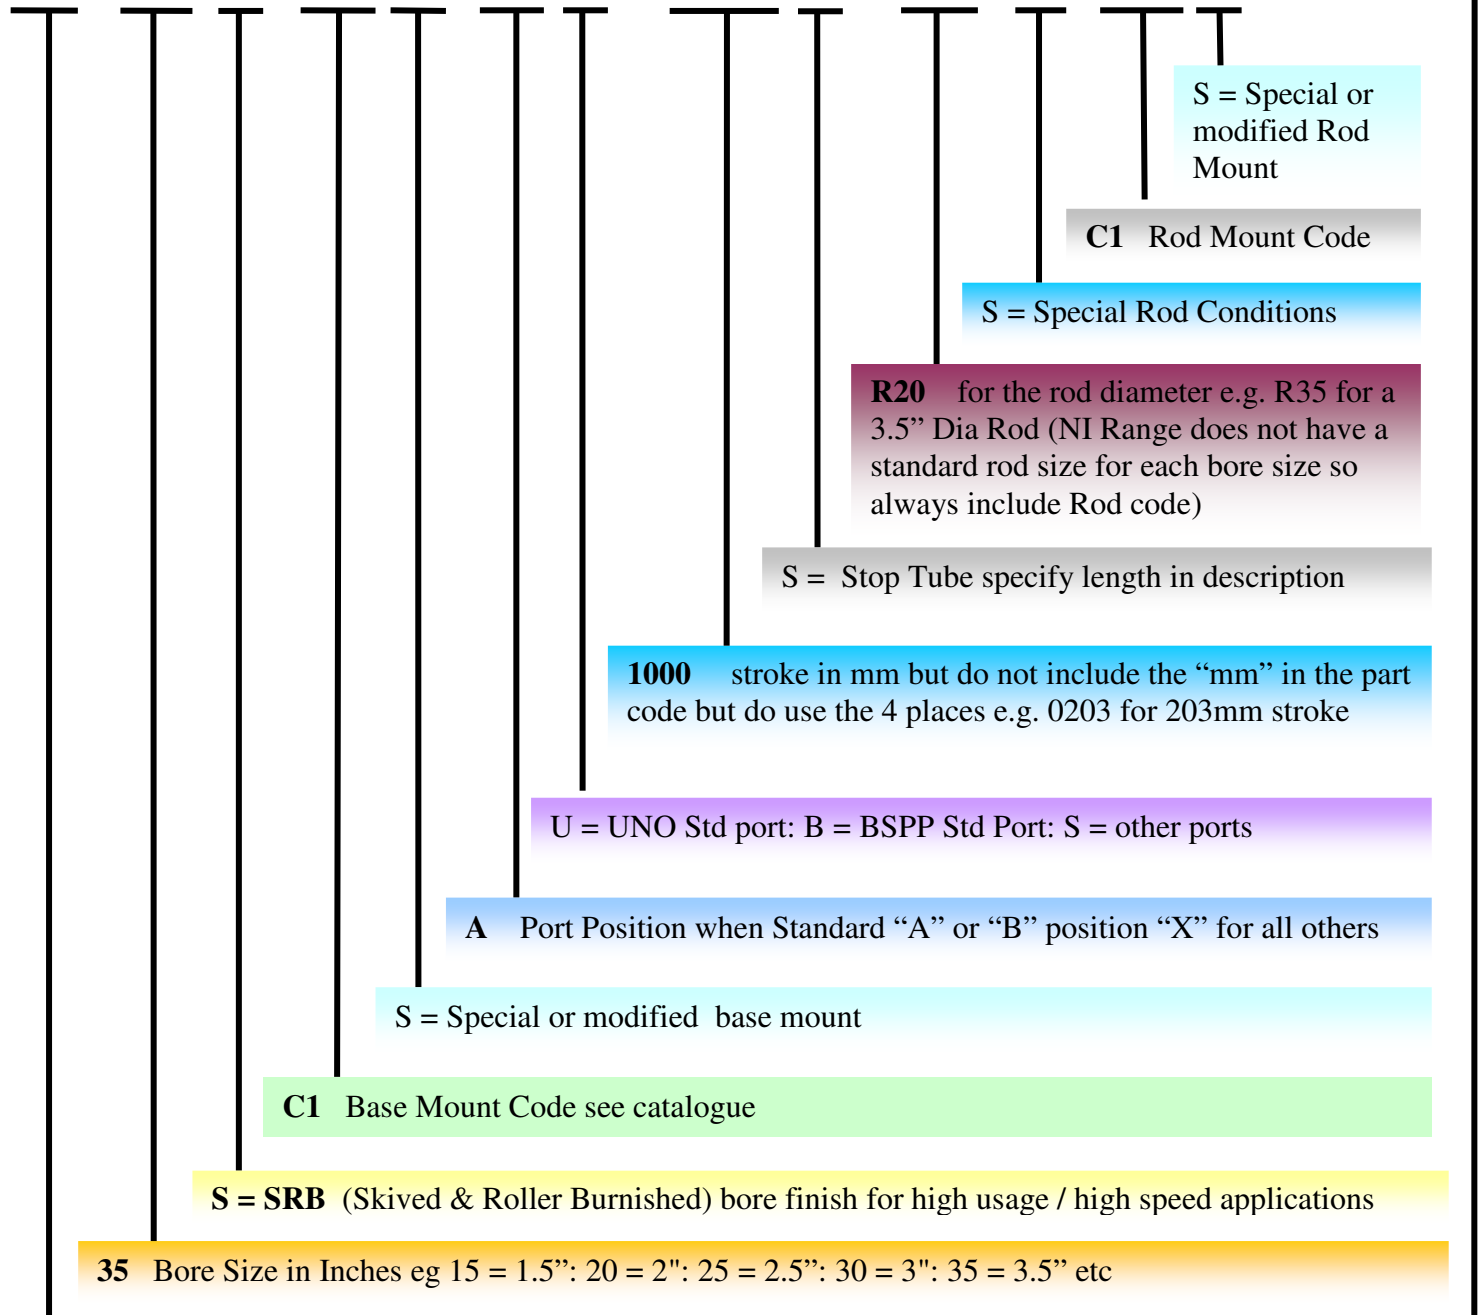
S = Special or modified Rod Mount

**C1** Rod Mount Code

S = Special Rod Conditions

**R20** for the rod diameter e.g. R35 for a 3.5” Dia Rod (NI Range does not have a standard rod size for each bore size so always include Rod code)

S = Stop Tube specify length in description

**1000** stroke in mm but do not include the “mm” in the part code but do use the 4 places e.g. 0203 for 203mm stroke

U = UNO Std port: B = BSPP Std Port: S = other ports

**A** Port Position when Standard “A” or “B” position “X” for all others

S = Special or modified base mount

**C1** Base Mount Code see catalogue

**S = SRB** (Skived & Roller Burnished) bore finish for high usage / high speed applications

**35** Bore Size in Inches eg 15 = 1.5”: 20 = 2": 25 = 2.5”: 30 = 3": 35 = 3.5” etc